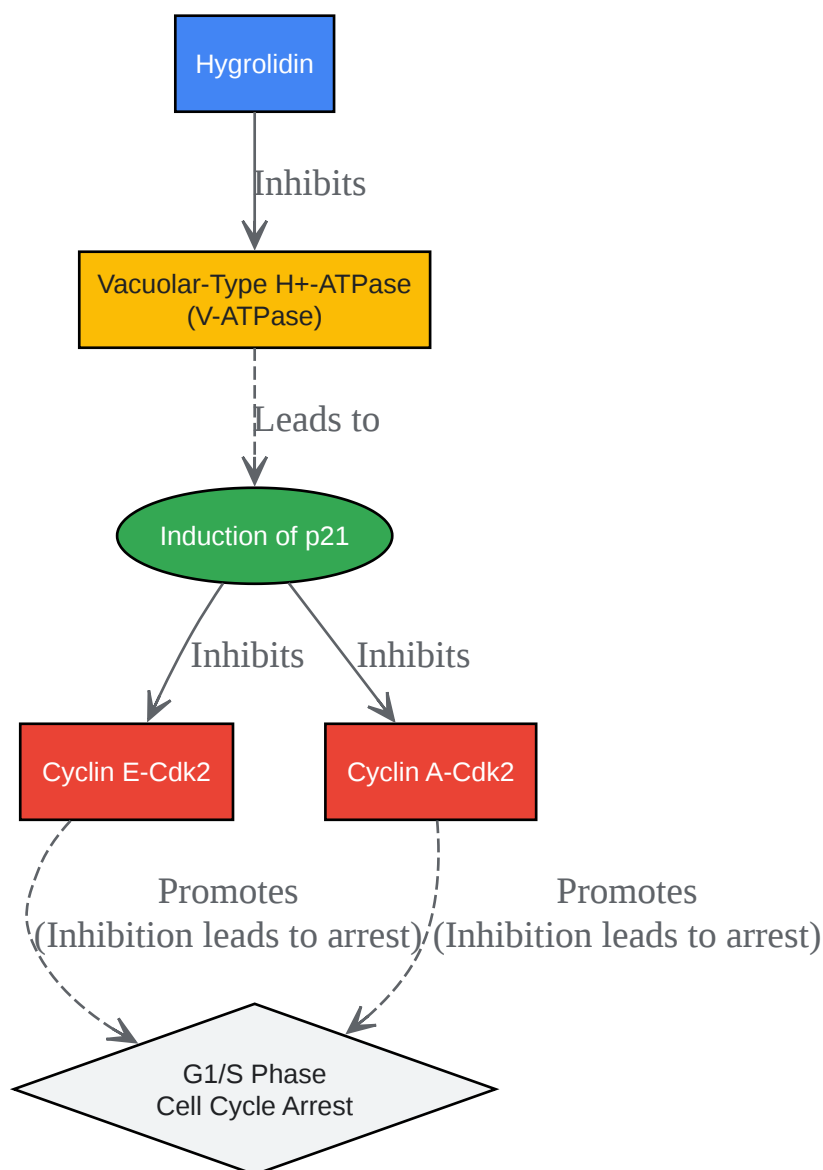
Hygrolidin

Inhibits

Vacuolar-Type H+-ATPase (V-ATPase)

Leads to

Induction of p21

Inhibits

Inhibits

Cyclin E-Cdk2

Cyclin A-Cdk2

Promotes (Inhibition leads to arrest)

Promotes (Inhibition leads to arrest)

G1/S Phase Cell Cycle Arrest